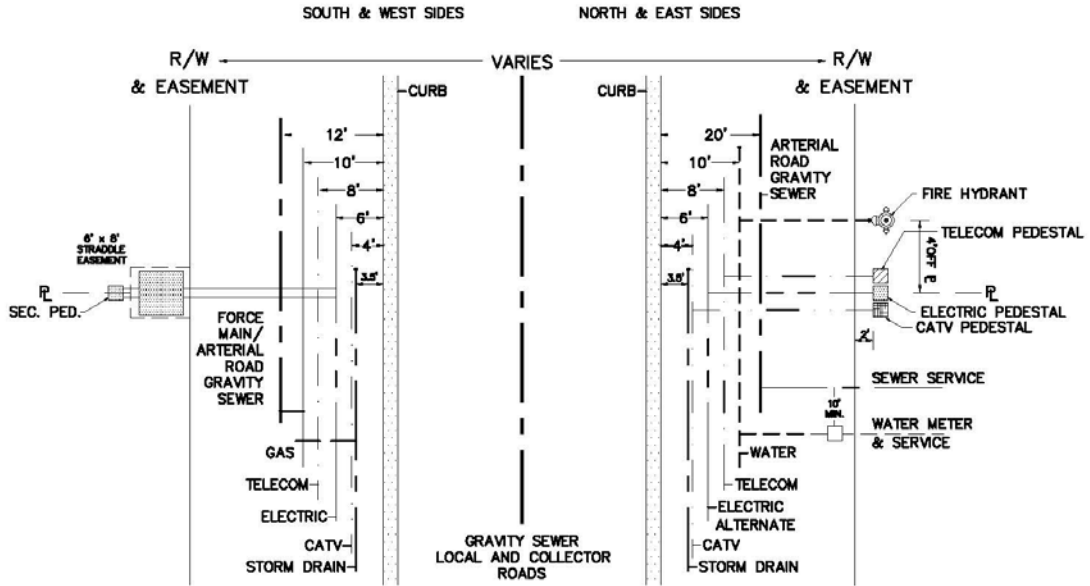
SOUTH & WEST SIDES

NORTH & EAST SIDES

R/W

VARIES

R/W

& EASEMENT

& EASEMENT

CURB

CURB

12'

10'

8'

6'

4'

3.5'

20'

10'

8'

6'

4'

3.5'

ARTERIAL ROAD GRAVITY SEWER

FIRE HYDRANT

TELECOM PEDESTAL

4'OFF ℄

8' x 8' STRADDLE EASEMENT

℄

SEC. PED.

℄

ELECTRIC PEDESTAL

CATV PEDESTAL

2'

FORCE MAIN/ ARTERIAL ROAD GRAVITY SEWER

SEWER SERVICE

10' MIN.

WATER METER & SERVICE

GAS

WATER

TELECOM

TELECOM

ELECTRIC

ELECTRIC ALTERNATE

CATV

CATV

STORM DRAIN

GRAVITY SEWER LOCAL AND COLLECTOR ROADS

STORM DRAIN